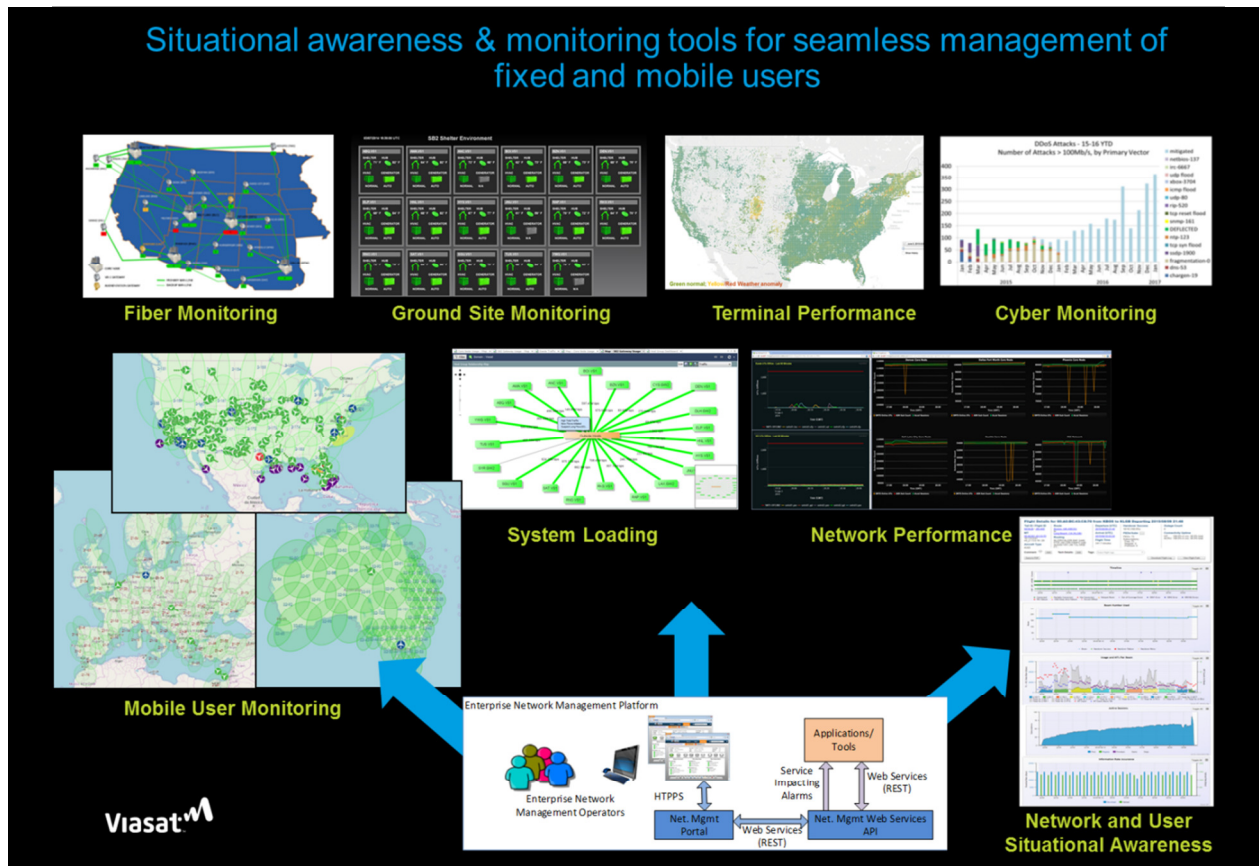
Situational awareness & monitoring tools for seamless management of fixed and mobile users

SB2 Shelter Environment

DDoS Attacks - 15-16 YTD
Number of Attacks > 100Mb/s, by Primary Vector

Green normal, Yellow/Red Weather anomaly

Fiber Monitoring

Ground Site Monitoring

Terminal Performance

Cyber Monitoring

System Loading

Network Performance

Mobile User Monitoring

Enterprise Network Management Platform

Enterprise Network Management Operators

HTPPS

Net. Mgmt Portal

Web Services (REST)

Applications/ Tools

Service Impacting Alarms

Web Services (REST)

Net. Mgmt Web Services API

Network and User Situational Awareness

Viasat